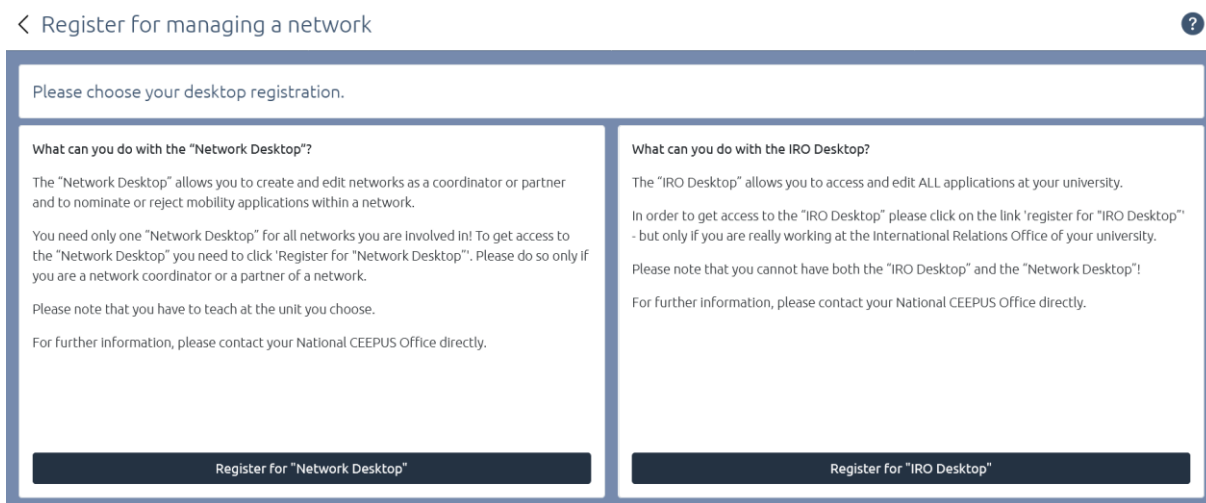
< Register for managing a network

?

Please choose your desktop registration.

What can you do with the "Network Desktop"?

The "Network Desktop" allows you to create and edit networks as a coordinator or partner and to nominate or reject mobility applications within a network.

You need only one "Network Desktop" for all networks you are involved in! To get access to the "Network Desktop" you need to click 'Register for "Network Desktop"'. Please do so only if you are a network coordinator or a partner of a network.

Please note that you have to teach at the unit you choose.

For further information, please contact your National CEEPUS Office directly.

Register for "Network Desktop"

What can you do with the IRO Desktop?

The "IRO Desktop" allows you to access and edit ALL applications at your university.

In order to get access to the "IRO Desktop" please click on the link 'register for "IRO Desktop"' - but only if you are really working at the International Relations Office of your university.

Please note that you cannot have both the "IRO Desktop" and the "Network Desktop"!

For further information, please contact your National CEEPUS Office directly.

Register for "IRO Desktop"